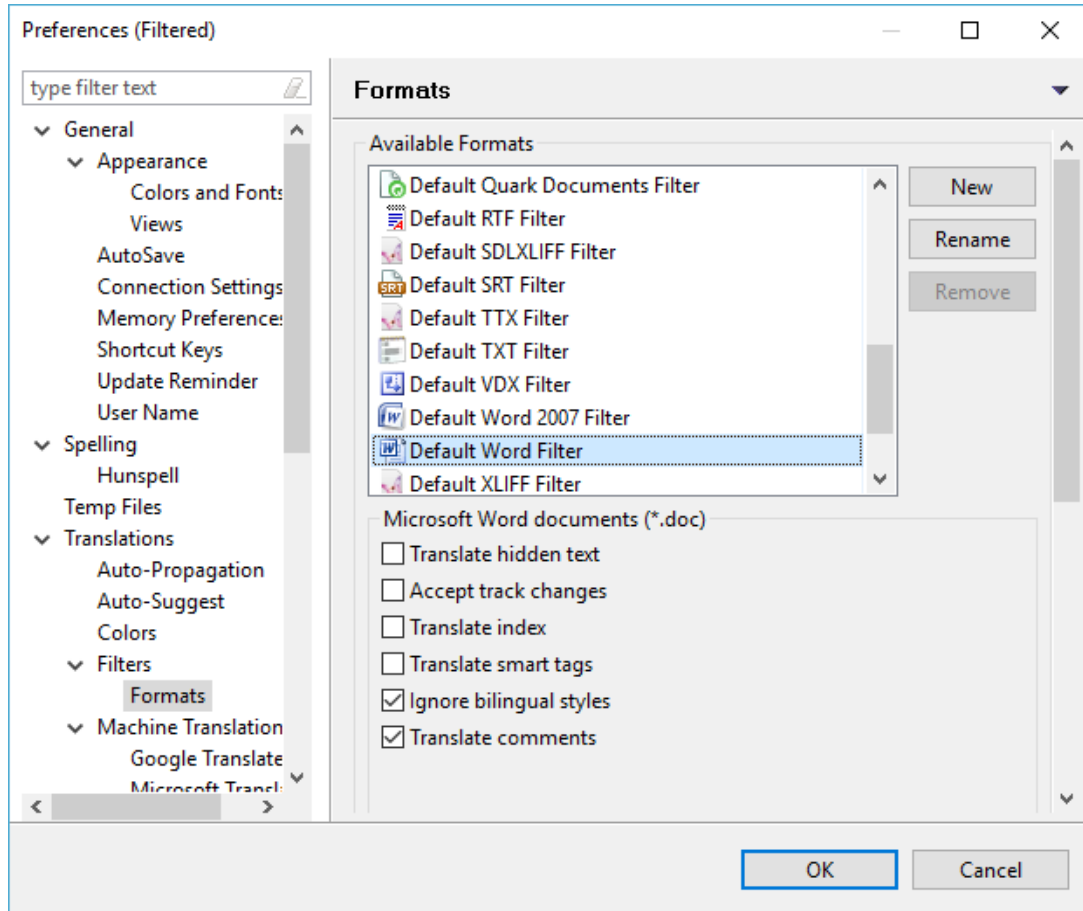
Preferences (Filtered)

type filter text

General
Appearance
Colors and Fonts
Views
AutoSave
Connection Settings
Memory Preferences
Shortcut Keys
Update Reminder
User Name
Spelling
Hunspell
Temp Files
Translations
Auto-Propagation
Auto-Suggest
Colors
Filters
Formats
Machine Translation
Google Translate
Microsoft Transl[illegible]

Formats

Available Formats
Default Quark Documents Filter
Default RTF Filter
Default SDLXLIFF Filter
Default SRT Filter
Default TTX Filter
Default TXT Filter
Default VDX Filter
Default Word 2007 Filter
Default Word Filter
Default XLIFF Filter

New
Rename
Remove

Microsoft Word documents (*.doc)
Translate hidden text
Accept track changes
Translate index
Translate smart tags
Ignore bilingual styles
Translate comments

OK
Cancel